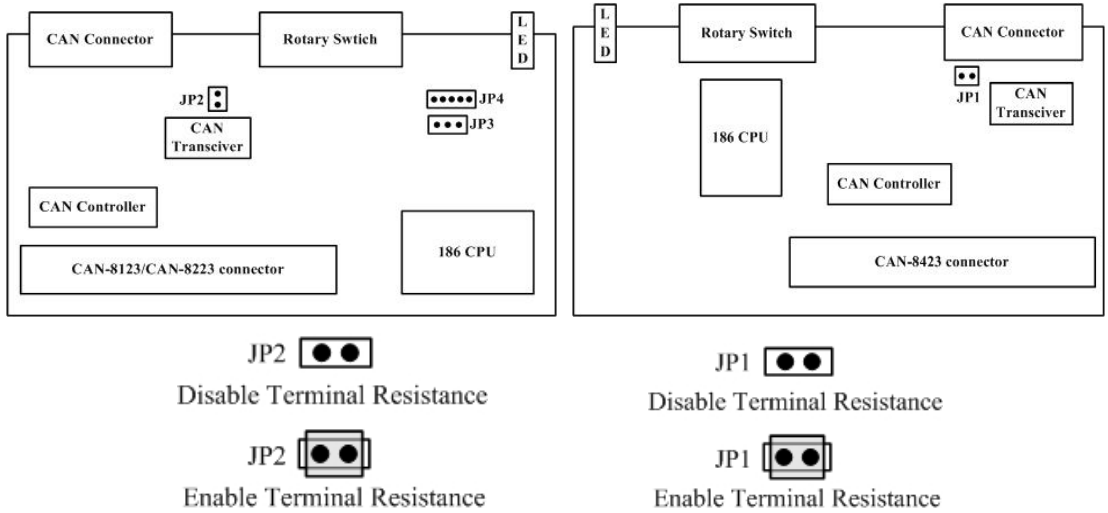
CAN Connector

Rotary Switch

LED

JP2

CAN Transciver

JP4

JP3

CAN Controller

CAN-8123/CAN-8223 connector

186 CPU

JP2
Disable Terminal Resistance

JP2
Enable Terminal Resistance

LED

Rotary Switch

CAN Connector

JP1

CAN Transciver

186 CPU

CAN Controller

CAN-8423 connector

JP1
Disable Terminal Resistance

JP1
Enable Terminal Resistance